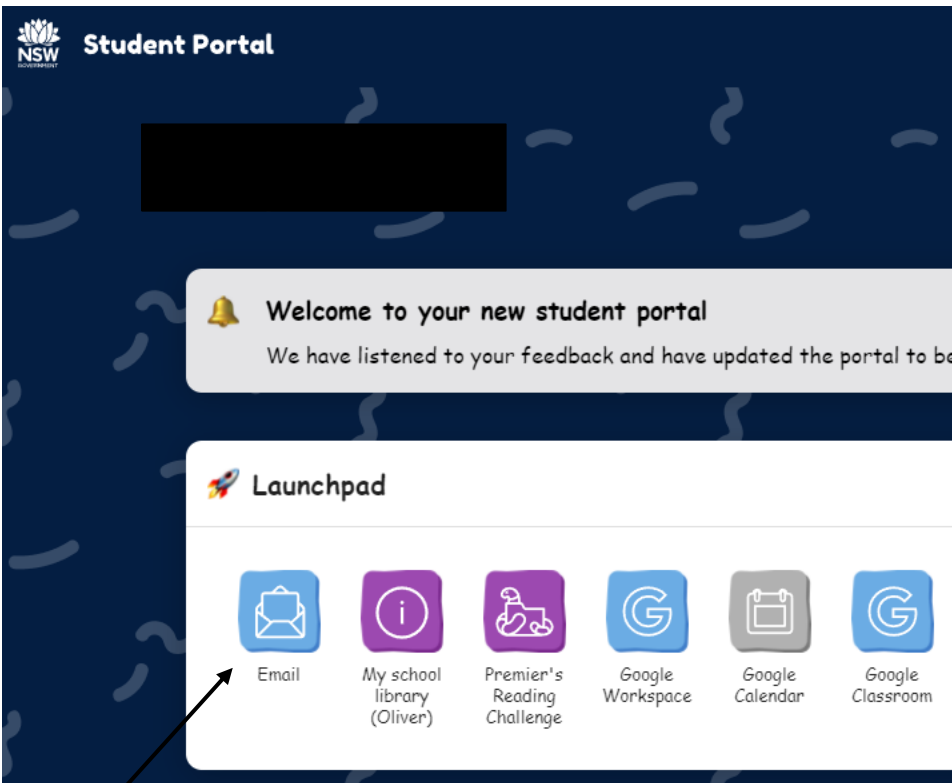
NSW GOVERNMENT Student Portal

Welcome to your new student portal

We have listened to your feedback and have updated the portal to be

Launchpad

Email

My school library (Oliver)

Premier's Reading Challenge

Google Workspace

Google Calendar

Google Classroom